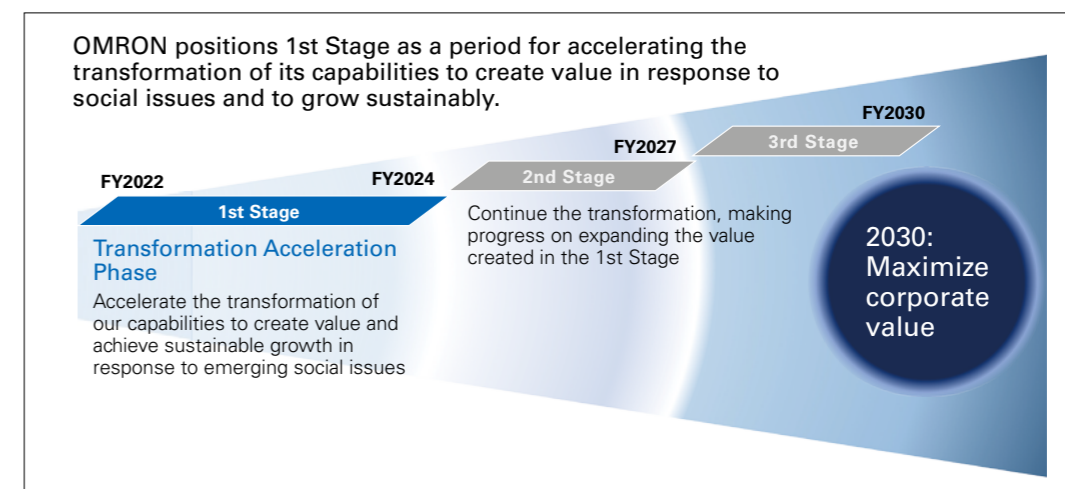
OMRON positions 1st Stage as a period for accelerating the transformation of its capabilities to create value in response to social issues and to grow sustainably.

FY2030

3rd Stage

FY2027

2nd Stage

FY2022

FY2024

1st Stage

Transformation Acceleration Phase

Accelerate the transformation of our capabilities to create value and achieve sustainable growth in response to emerging social issues

Continue the transformation, making progress on expanding the value created in the 1st Stage

2030: Maximize corporate value